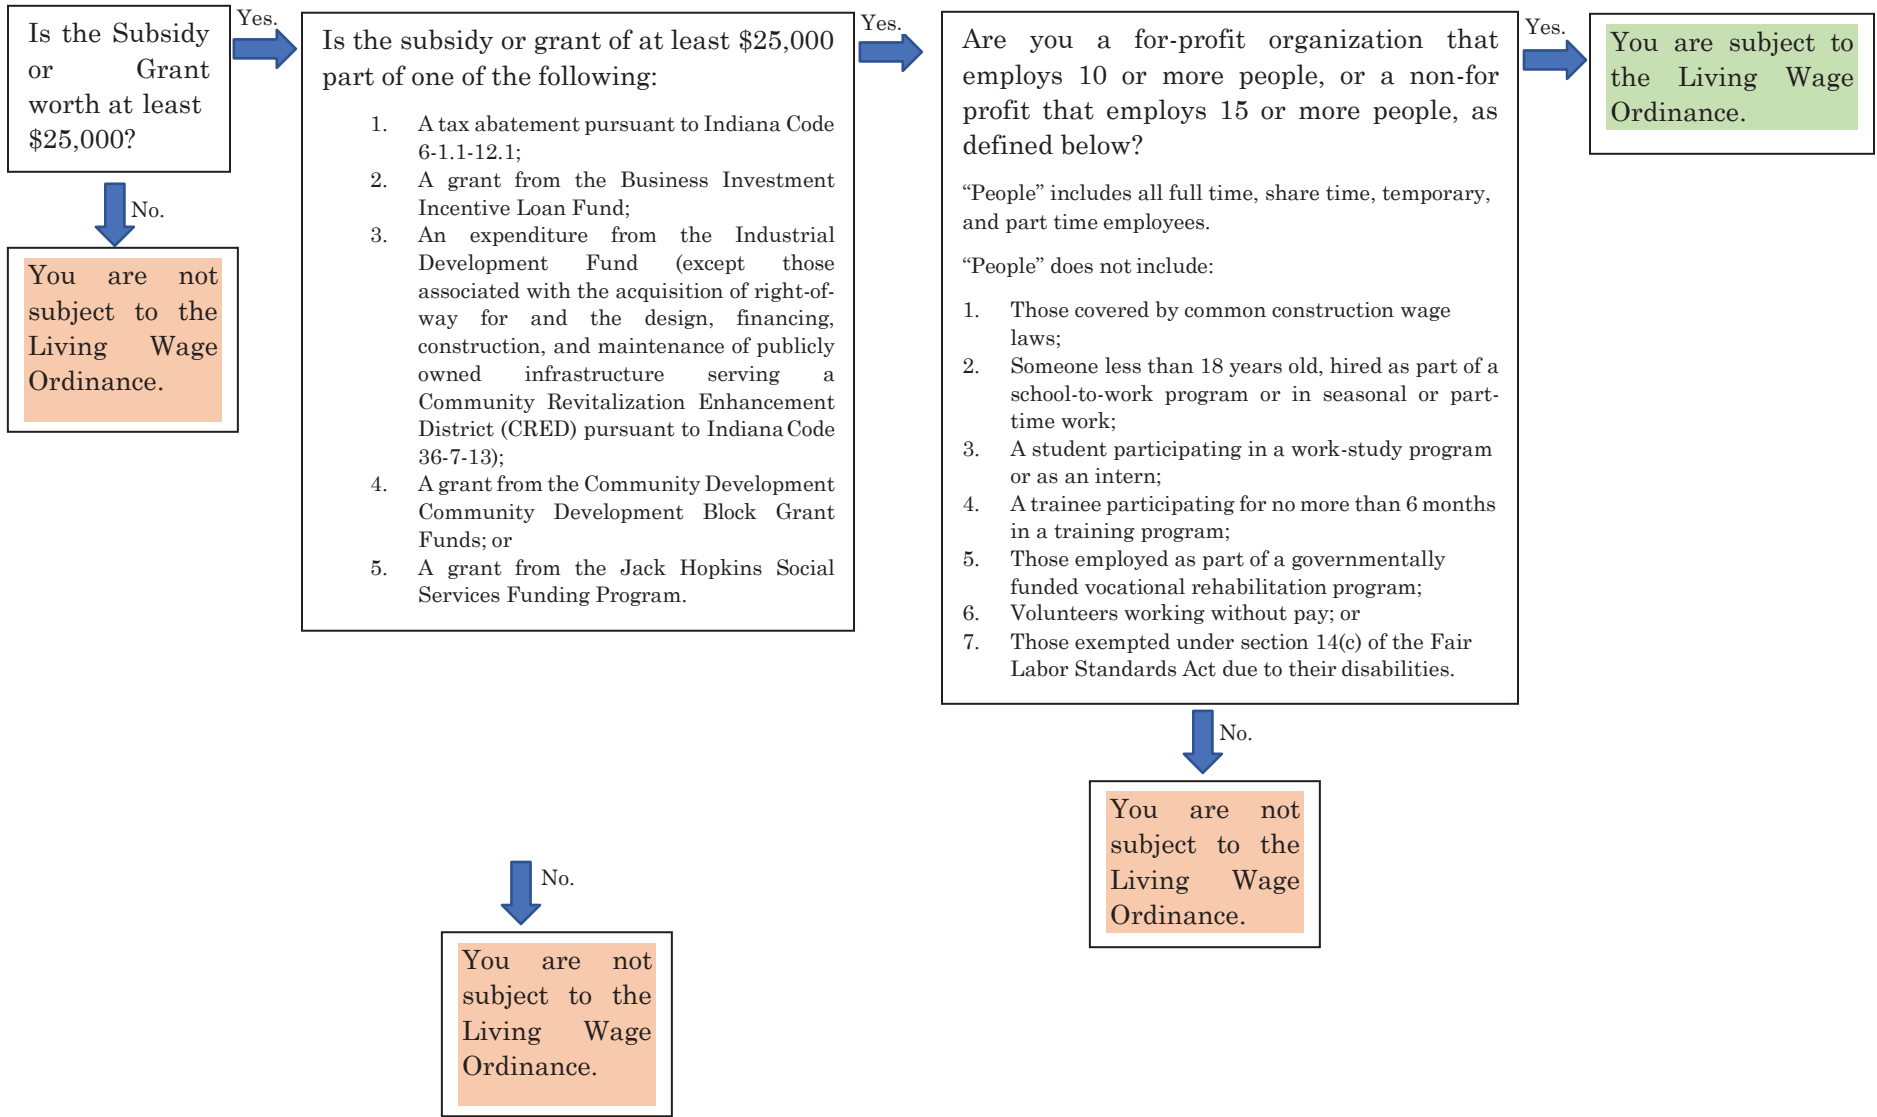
Is the Subsidy or Grant worth at least $25,000?

Yes.

No.

You are not subject to the Living Wage Ordinance.

Is the subsidy or grant of at least $25,000 part of one of the following:

1. A tax abatement pursuant to Indiana Code 6-1.1-12.1;
2. A grant from the Business Investment Incentive Loan Fund;
3. An expenditure from the Industrial Development Fund (except those associated with the acquisition of right-of-way for and the design, financing, construction, and maintenance of publicly owned infrastructure serving a Community Revitalization Enhancement District (CRED) pursuant to Indiana Code 36-7-13);
4. A grant from the Community Development Community Development Block Grant Funds; or
5. A grant from the Jack Hopkins Social Services Funding Program.

Yes.

No.

You are not subject to the Living Wage Ordinance.

Are you a for-profit organization that employs 10 or more people, or a non-for profit that employs 15 or more people, as defined below?

"People" includes all full time, share time, temporary, and part time employees.

"People" does not include:

1. Those covered by common construction wage laws;
2. Someone less than 18 years old, hired as part of a school-to-work program or in seasonal or part-time work;
3. A student participating in a work-study program or as an intern;
4. A trainee participating for no more than 6 months in a training program;
5. Those employed as part of a governmentally funded vocational rehabilitation program;
6. Volunteers working without pay; or
7. Those exempted under section 14(c) of the Fair Labor Standards Act due to their disabilities.

Yes.

You are subject to the Living Wage Ordinance.

No.

You are not subject to the Living Wage Ordinance.